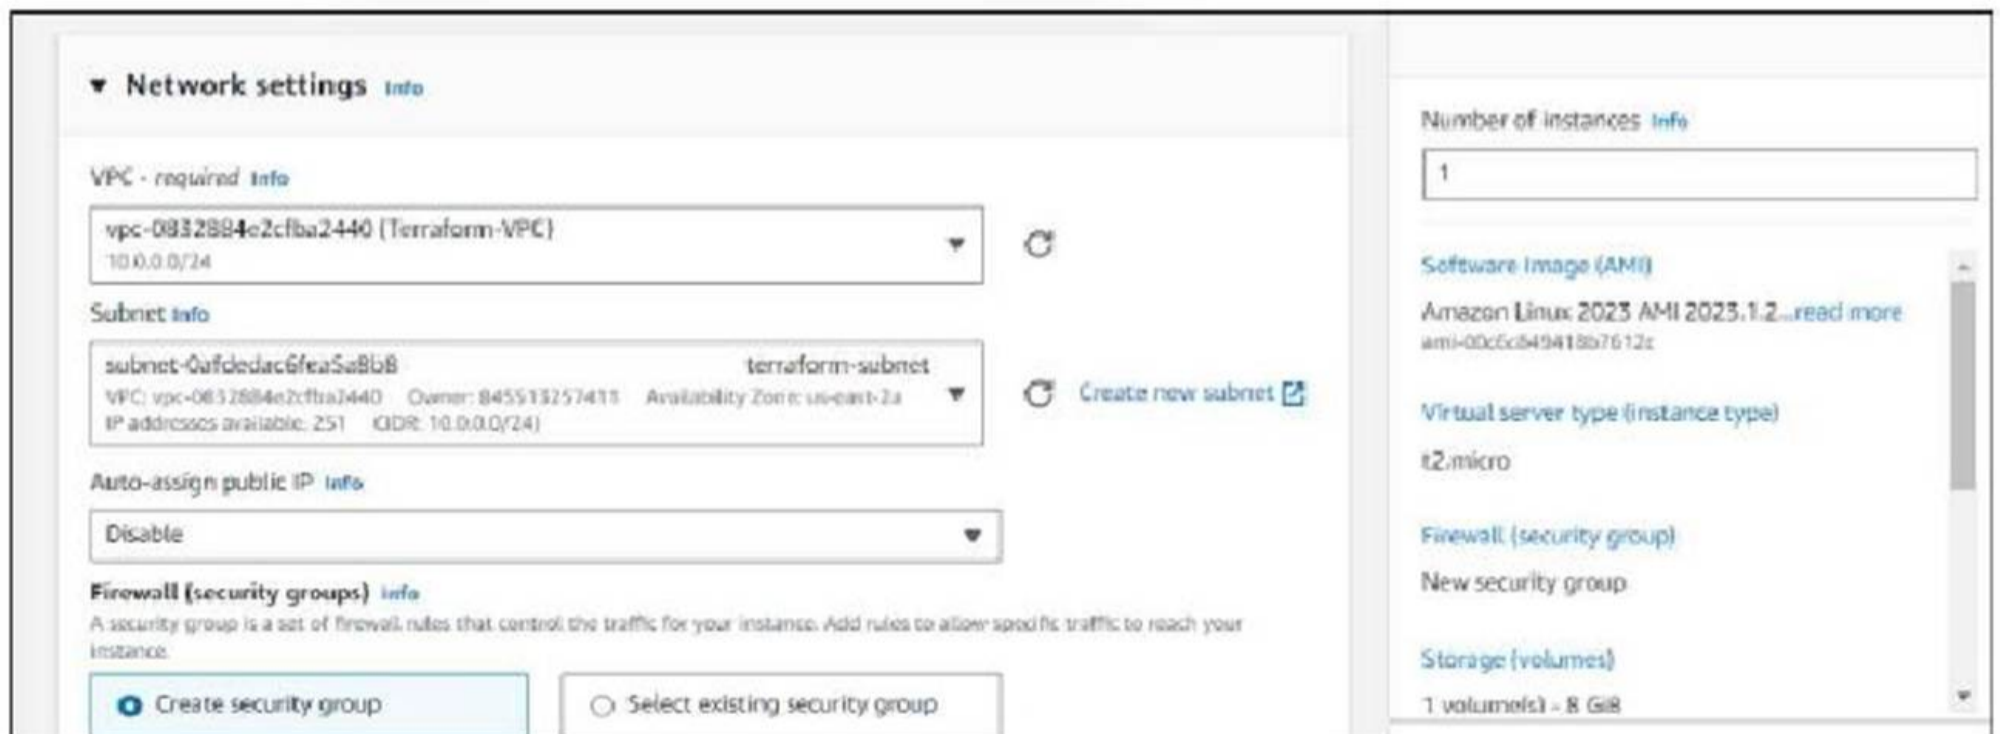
▼ Network settings Info

VPC - required Info

vpc-0832884e2cfba2440 (Terraform-VPC)
10.0.0.0/24

Subnet Info

subnet-0afdedac6fea5a8b8 terraform-subnet
VPC: vpc-0832884e2cfba2440 Owner: 845513257411 Availability Zone: us-east-2a
IP addresses available: 251 CIDR: 10.0.0.0/24)

Create new subnet

Auto-assign public IP Info

Disable

Firewall (security groups) Info

A security group is a set of firewall rules that control the traffic for your instance. Add rules to allow specific traffic to reach your instance.

Create security group

Select existing security group

Number of instances Info

1

Software Image (AMI)

Amazon Linux 2023 AMI 2023.1.2...read more
ami-00c6c849418b7612c

Virtual server type (instance type)

t2.micro

Firewall (security group)

New security group

Storage (volumes)

1 volume(s) - 8 GiB